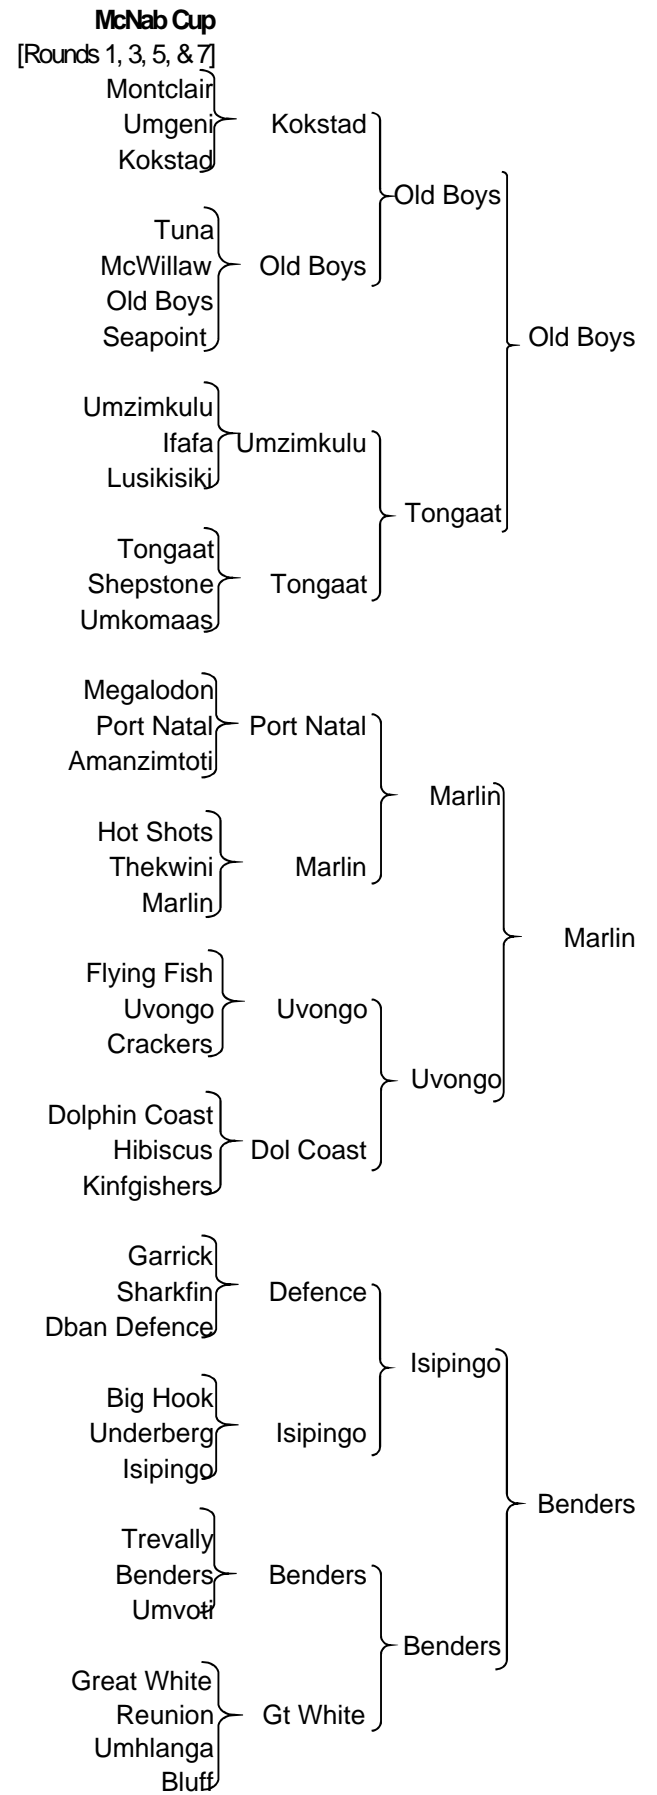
McNab Cup
[Rounds 1, 3, 5, & 7]

Montclair
Umgeni
Kokstad

Kokstad

Tuna
McWillaw
Old Boys
Seapoint

Old Boys

Old Boys

Umzimkulu
Ifafa
Lusikisiki

Umzimkulu

Tongaat
Shepstone
Umkomaas

Tongaat

Tongaat

Old Boys

Megalodon
Port Natal
Amanzimtoti

Port Natal

Hot Shots
Thekwini
Marlin

Marlin

Marlin

Flying Fish
Uvongo
Crackers

Uvongo

Dolphin Coast
Hibiscus
Kinfgishers

Dol Coast

Uvongo

Marlin

Garrick
Sharkfin
Dban Defence

Defence

Big Hook
Underberg
Isipingo

Isipingo

Isipingo

Trevally
Benders
Umvoti

Benders

Great White
Reunion
Umhlanga
Bluff

Gt White

Benders

Benders